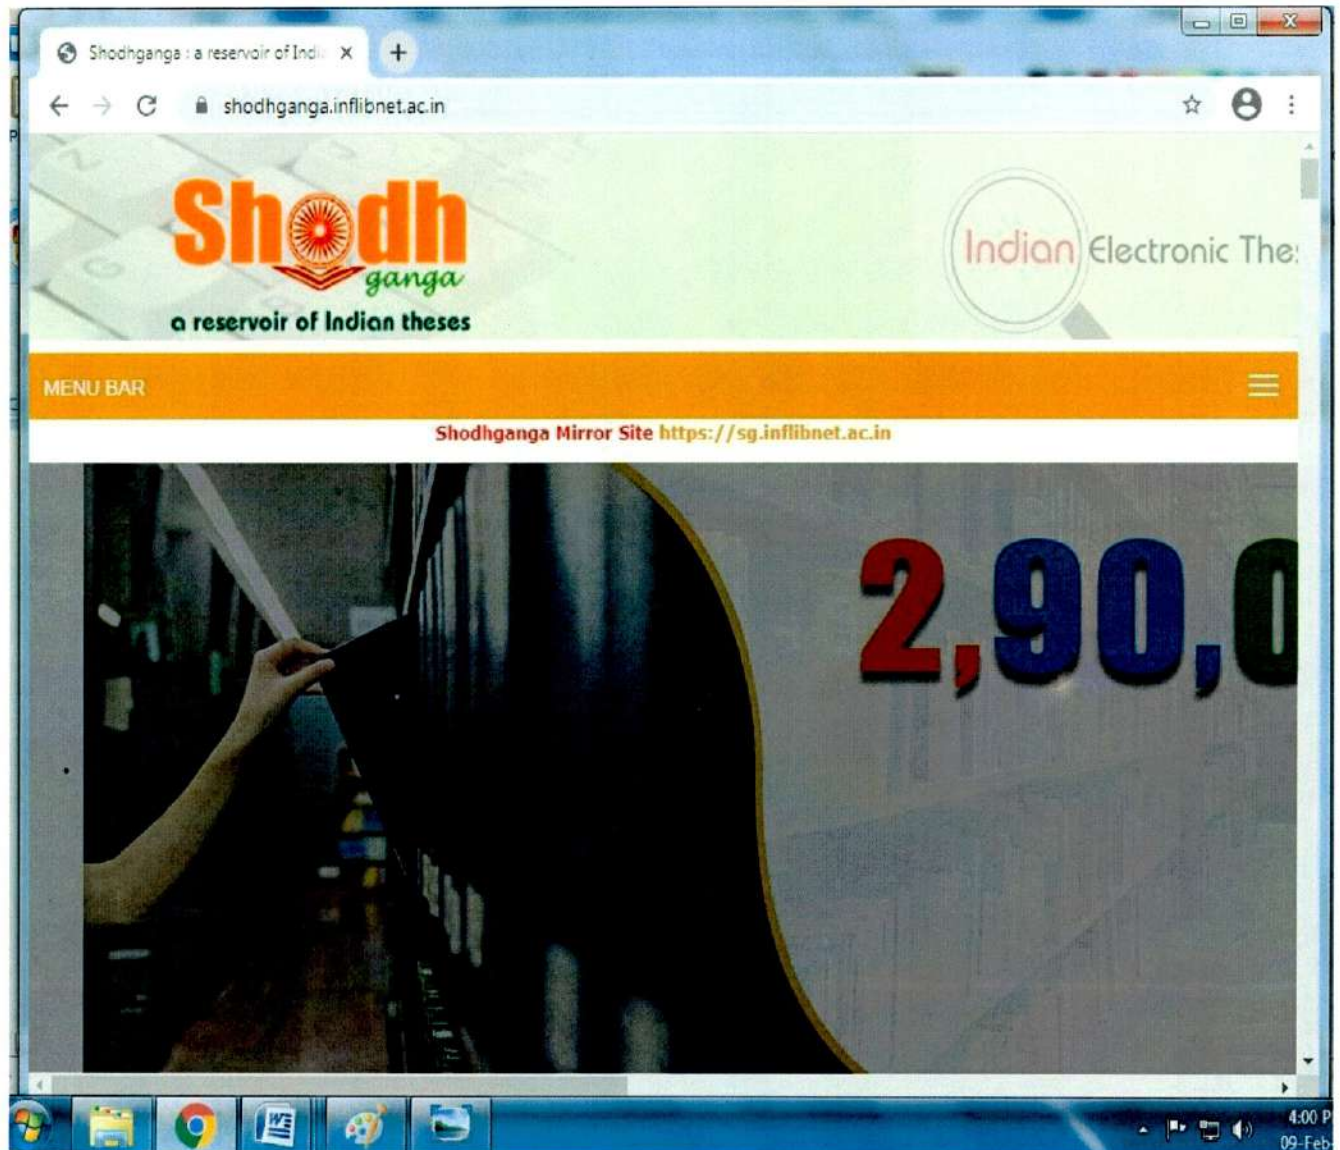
Shodhganga : a reservoir of Indi ×

shodhganga.inflibnet.ac.in

Shodh ganga
a reservoir of Indian theses

Indian Electronic The

MENU BAR

Shodhganga Mirror Site https://sg.inflibnet.ac.in

2,90,0

4:00 P
09-Feb